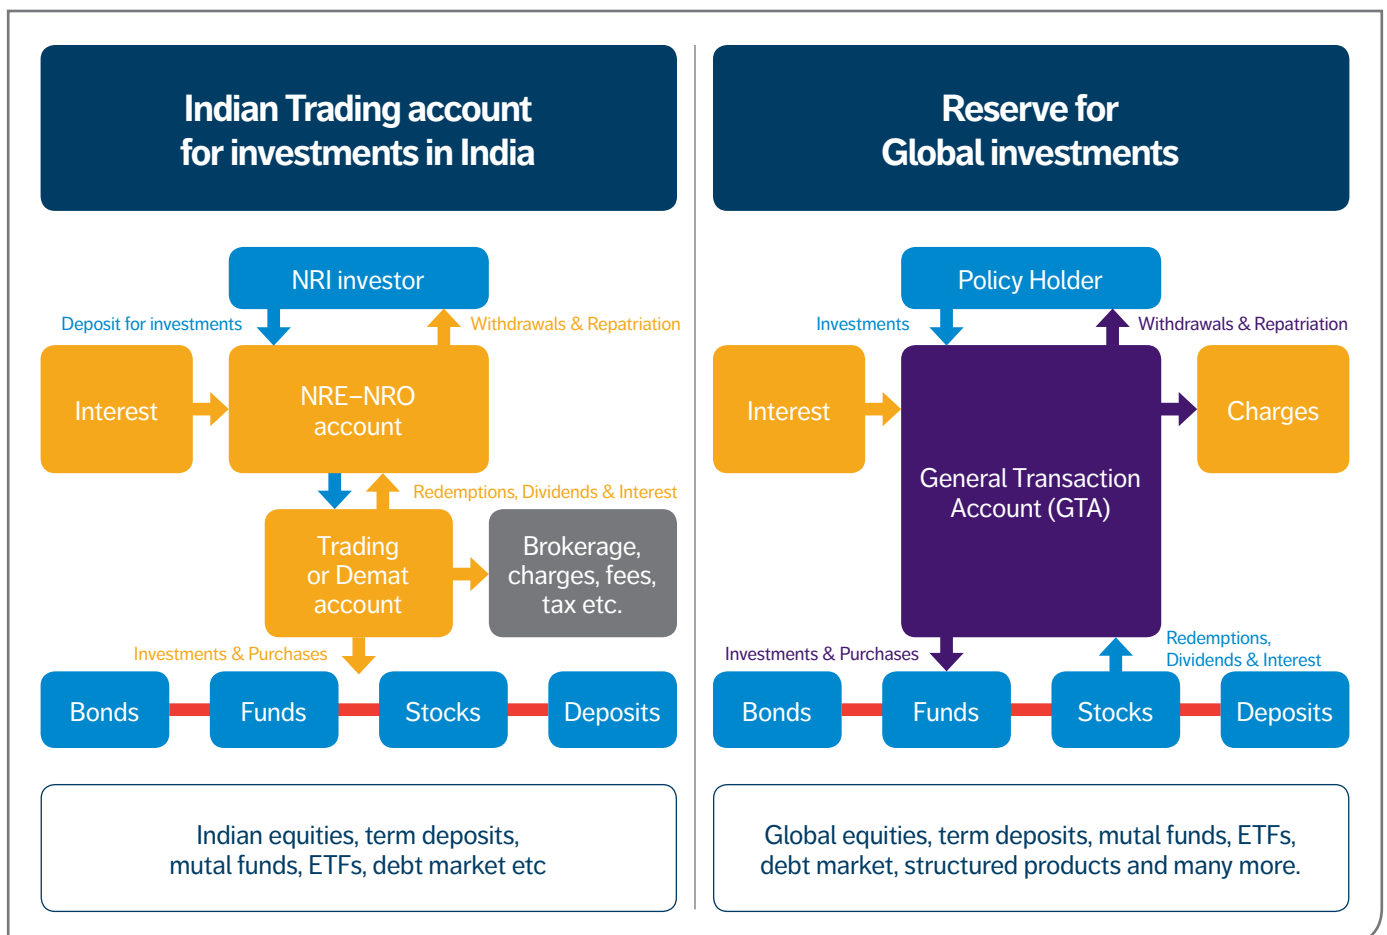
Indian Trading account for investments in India

NRI investor

Deposit for investments

Withdrawals & Repatriation

Interest

NRE–NRO account

Redemptions, Dividends & Interest

Trading or Demat account

Brokerage, charges, fees, tax etc.

Investments & Purchases

Bonds

Funds

Stocks

Deposits

Indian equities, term deposits, mutal funds, ETFs, debt market etc

Reserve for Global investments

Policy Holder

Investments

Withdrawals & Repatriation

Interest

General Transaction Account (GTA)

Charges

Investments & Purchases

Redemptions, Dividends & Interest

Bonds

Funds

Stocks

Deposits

Global equities, term deposits, mutal funds, ETFs, debt market, structured products and many more.